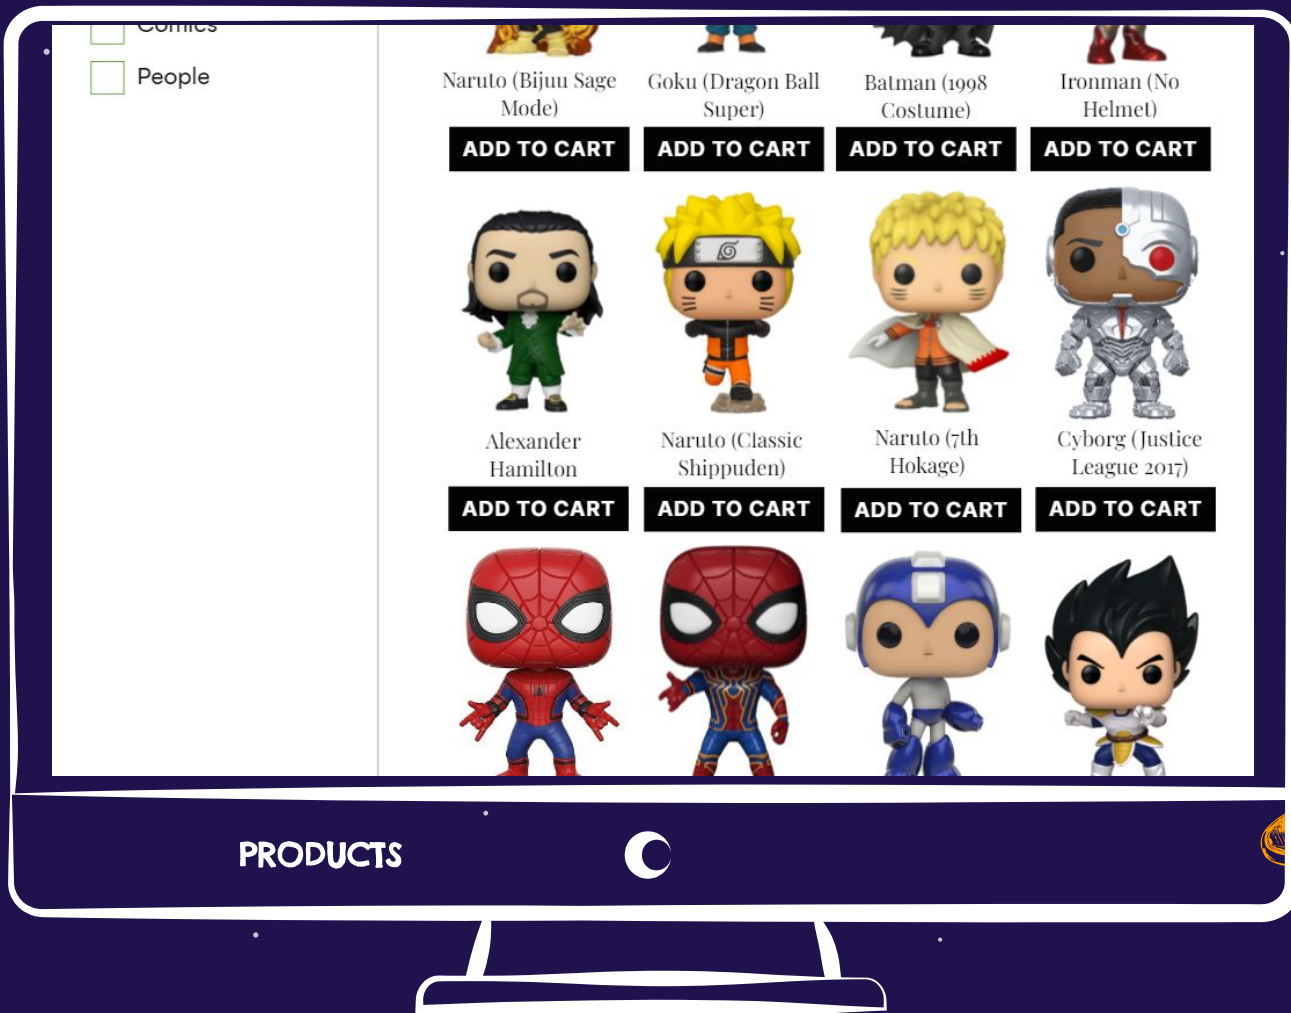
Comics

People

Naruto (Bijuu Sage Mode)
ADD TO CART

Goku (Dragon Ball Super)
ADD TO CART

Batman (1998 Costume)
ADD TO CART

Ironman (No Helmet)
ADD TO CART

Alexander Hamilton
ADD TO CART

Naruto (Classic Shippuden)
ADD TO CART

Naruto (7th Hokage)
ADD TO CART

Cyborg (Justice League 2017)
ADD TO CART

PRODUCTS